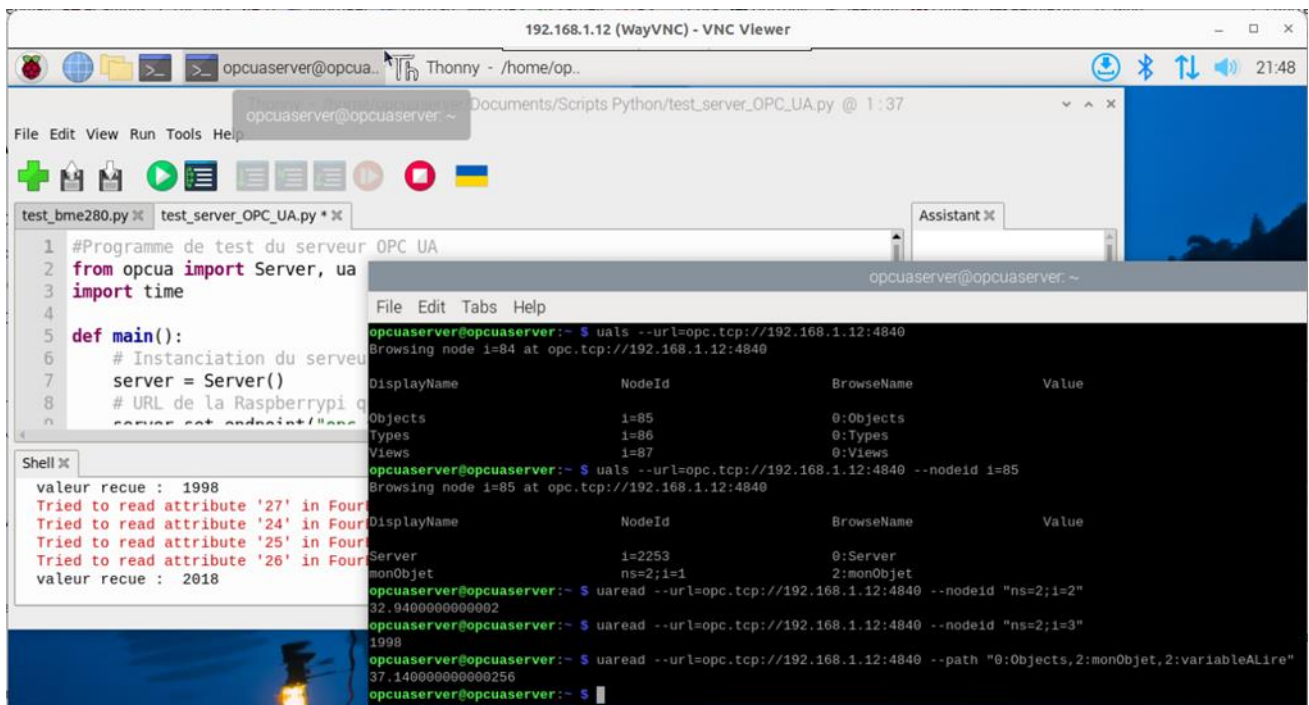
192.168.1.12 (WayVNC) - VNC Viewer

opcuaserver@opcua.. Thonny - /home/op..

21:48

Thonny - /home/opcuaserver/Documents/Scripts Python/test_server_OPC_UA.py @ 1 : 37

opcuaserver@opcuaserver: ~

File Edit View Run Tools Help

test_bme280.py × test_server_OPC_UA.py * ×

Assistant ×

1 #Programme de test du serveur OPC UA
2 from opcua import Server, ua
3 import time
4
5 def main():
6 # Instanciation du serveu
7 server = Server()
8 # URL de la Raspberrypi q
9 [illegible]

Shell ×

valeur recue : 1998
Tried to read attribute '27' in Four
Tried to read attribute '24' in Four
Tried to read attribute '25' in Four
Tried to read attribute '26' in Four
valeur recue : 2018

opcuaserver@opcuaserver: ~

File Edit Tabs Help

opcuaserver@opcuaserver:~ $ uals --url=opc.tcp://192.168.1.12:4840
Browsing node i=84 at opc.tcp://192.168.1.12:4840

| DisplayName | NodeId | BrowseName | Value |
|---|---|---|---|
| Objects | i=85 | 0:Objects | |
| Types | i=86 | 0:Types | |
| Views | i=87 | 0:Views | |

opcuaserver@opcuaserver:~ $ uals --url=opc.tcp://192.168.1.12:4840 --nodeid i=85
Browsing node i=85 at opc.tcp://192.168.1.12:4840

| DisplayName | NodeId | BrowseName | Value |
|---|---|---|---|
| Server | i=2253 | 0:Server | |
| monObjet | ns=2;i=1 | 2:monObjet | |

opcuaserver@opcuaserver:~ $ uaread --url=opc.tcp://192.168.1.12:4840 --nodeid "ns=2;i=2"
32.9400000000002
opcuaserver@opcuaserver:~ $ uaread --url=opc.tcp://192.168.1.12:4840 --nodeid "ns=2;i=3"
1998
opcuaserver@opcuaserver:~ $ uaread --url=opc.tcp://192.168.1.12:4840 --path "0:Objects,2:monObjet,2:variableALire"
37.140000000000256
opcuaserver@opcuaserver:~ $